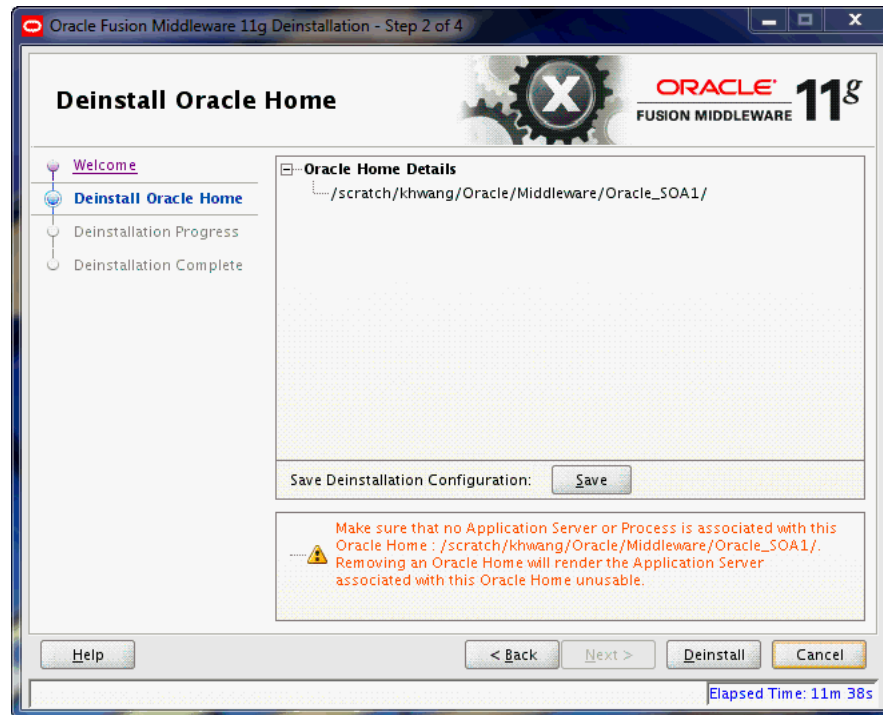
Oracle Fusion Middleware 11g Deinstallation - Step 2 of 4

Deinstall Oracle Home

ORACLE
FUSION MIDDLEWARE
11$^{g}$

Welcome
Deinstall Oracle Home
Deinstallation Progress
Deinstallation Complete

Oracle Home Details
/scratch/khwang/Oracle/Middleware/Oracle_SOA1/

Save Deinstallation Configuration: Save

Make sure that no Application Server or Process is associated with this Oracle Home : /scratch/khwang/Oracle/Middleware/Oracle_SOA1/. Removing an Oracle Home will render the Application Server associated with this Oracle Home unusable.

Help

< Back
Next >
Deinstall
Cancel

Elapsed Time: 11m 38s